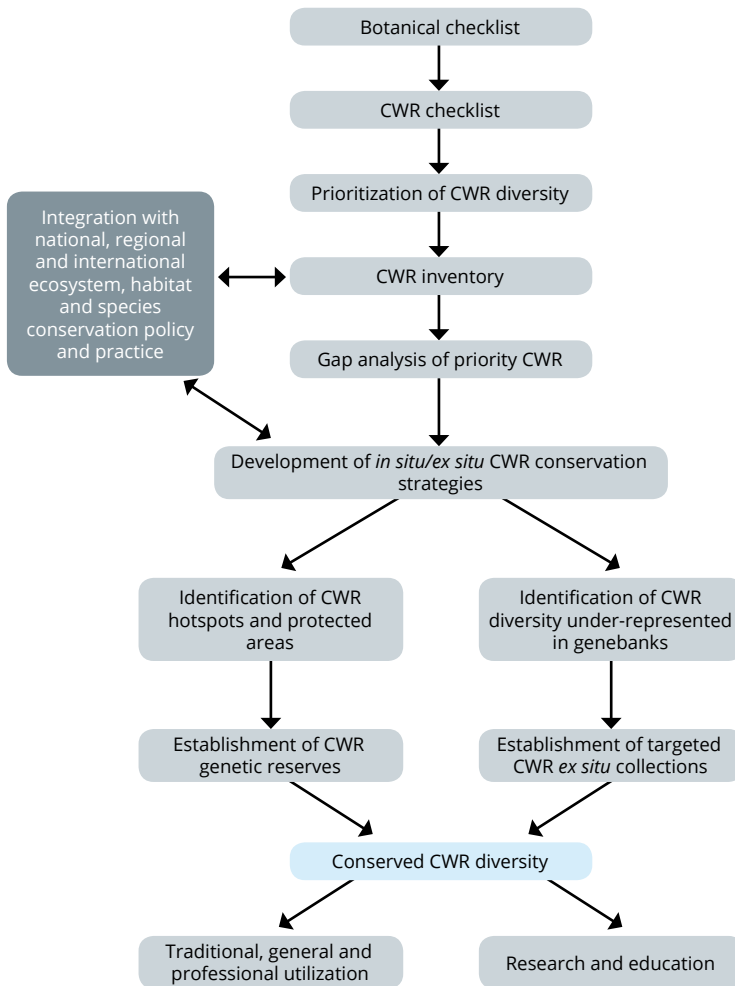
Botanical checklist

CWR checklist

Prioritization of CWR diversity

Integration with national, regional and international ecosystem, habitat and species conservation policy and practice

CWR inventory

Gap analysis of priority CWR

Development of *in situ/ex situ* CWR conservation strategies

Identification of CWR hotspots and protected areas

Identification of CWR diversity under-represented in genebanks

Establishment of CWR genetic reserves

Establishment of targeted CWR *ex situ* collections

Conserved CWR diversity

Traditional, general and professional utilization

Research and education